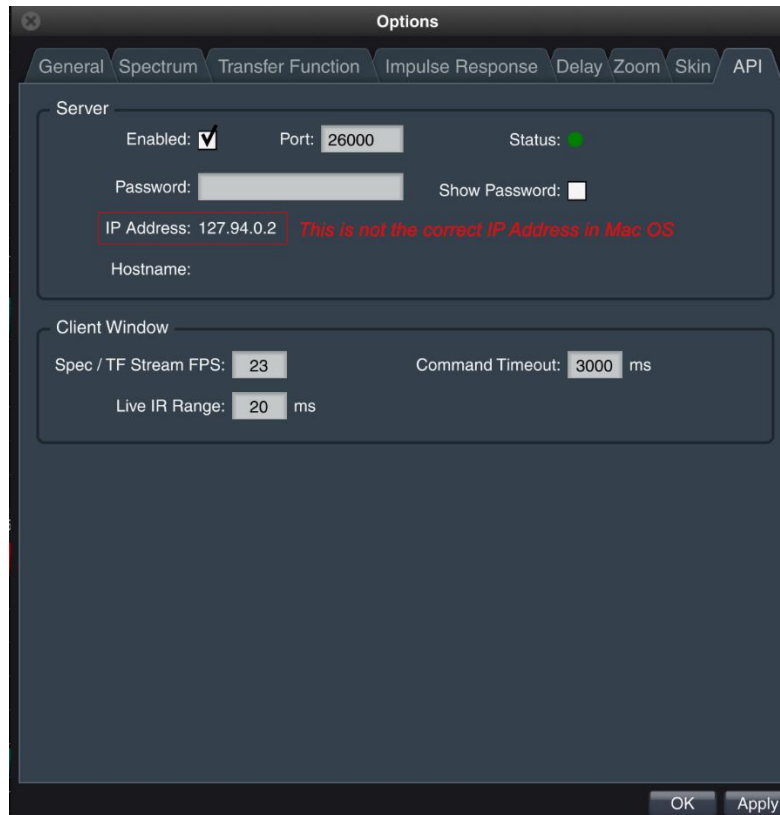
Options

General Spectrum Transfer Function Impulse Response Delay Zoom Skin API

Server

Enabled: ☑ Port: 26000 Status:

Password: Show Password: ☐

IP Address: 127.94.0.2 This is not the correct IP Address in Mac OS

Hostname:

Client Window

Spec / TF Stream FPS: 23 Command Timeout: 3000 ms

Live IR Range: 20 ms

OK Apply